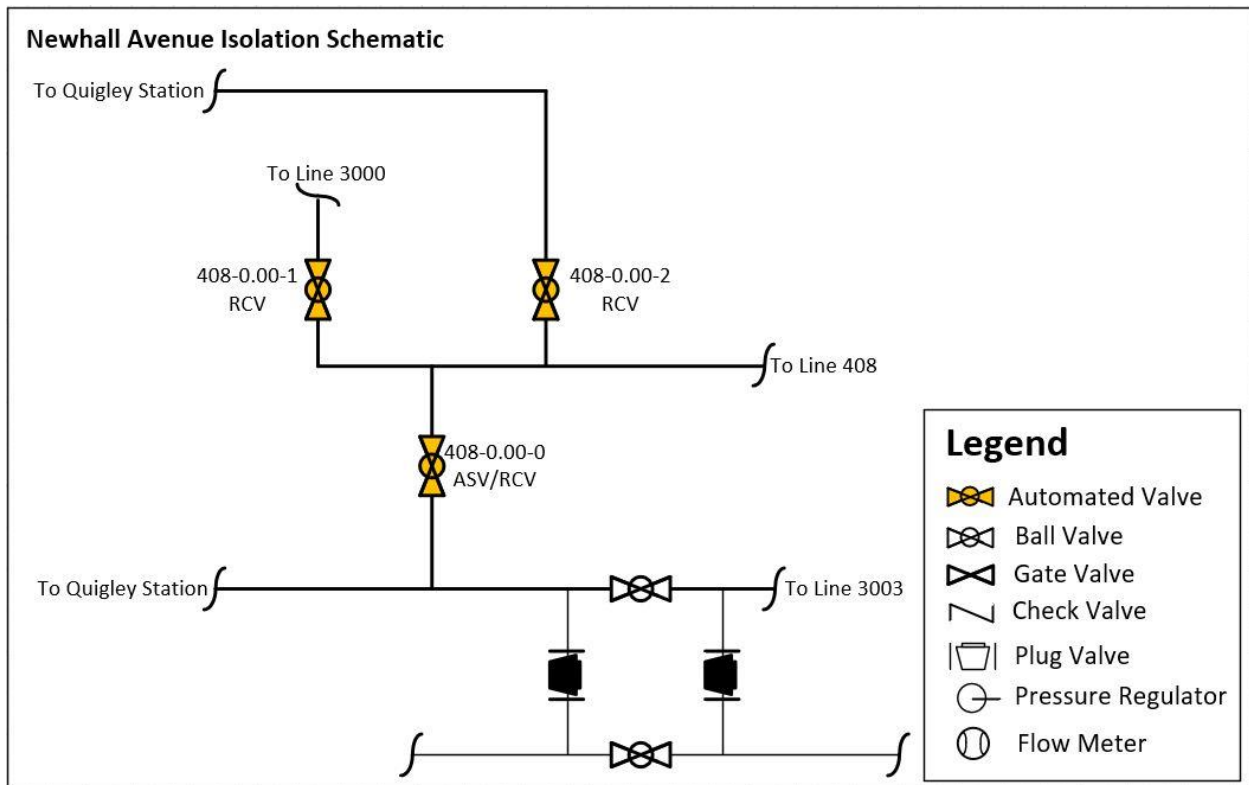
Newhall Avenue Isolation Schematic

To Quigley Station

To Line 3000

408-0.00-1
RCV

408-0.00-2
RCV

To Line 408

408-0.00-0
ASV/RCV

To Quigley Station

To Line 3003

Legend
Automated Valve
Ball Valve
Gate Valve
Check Valve
Plug Valve
Pressure Regulator
Flow Meter